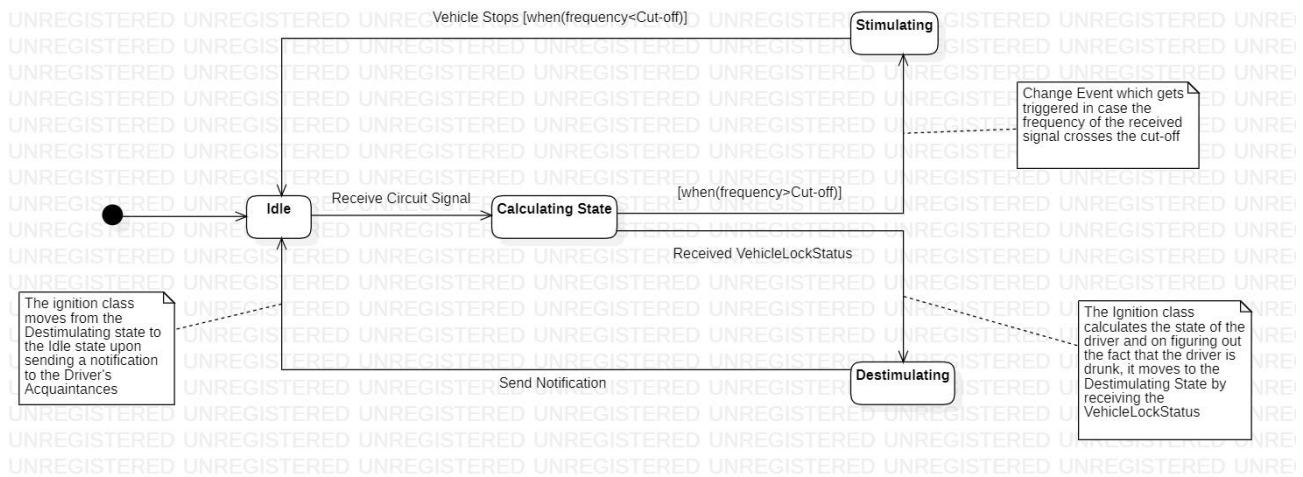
Vehicle Stops [when(frequency<Cut-off)]

Stimulating

Change Event which gets triggered in case the frequency of the received signal crosses the cut-off

Idle

Receive Circuit Signal

Calculating State

[when(frequency>Cut-off)]

Received VehicleLockStatus

The ignition class moves from the Destimulating state to the Idle state upon sending a notification to the Driver's Acquaintances

The Ignition class calculates the state of the driver and on figuring out the fact that the driver is drunk, it moves to the Destimulating State by receiving the VehicleLockStatus

Send Notification

Destimulating

UNREGISTERED UNREGISTERED UNREGISTERED UNREGISTERED UNREGISTERED UNREGISTERED